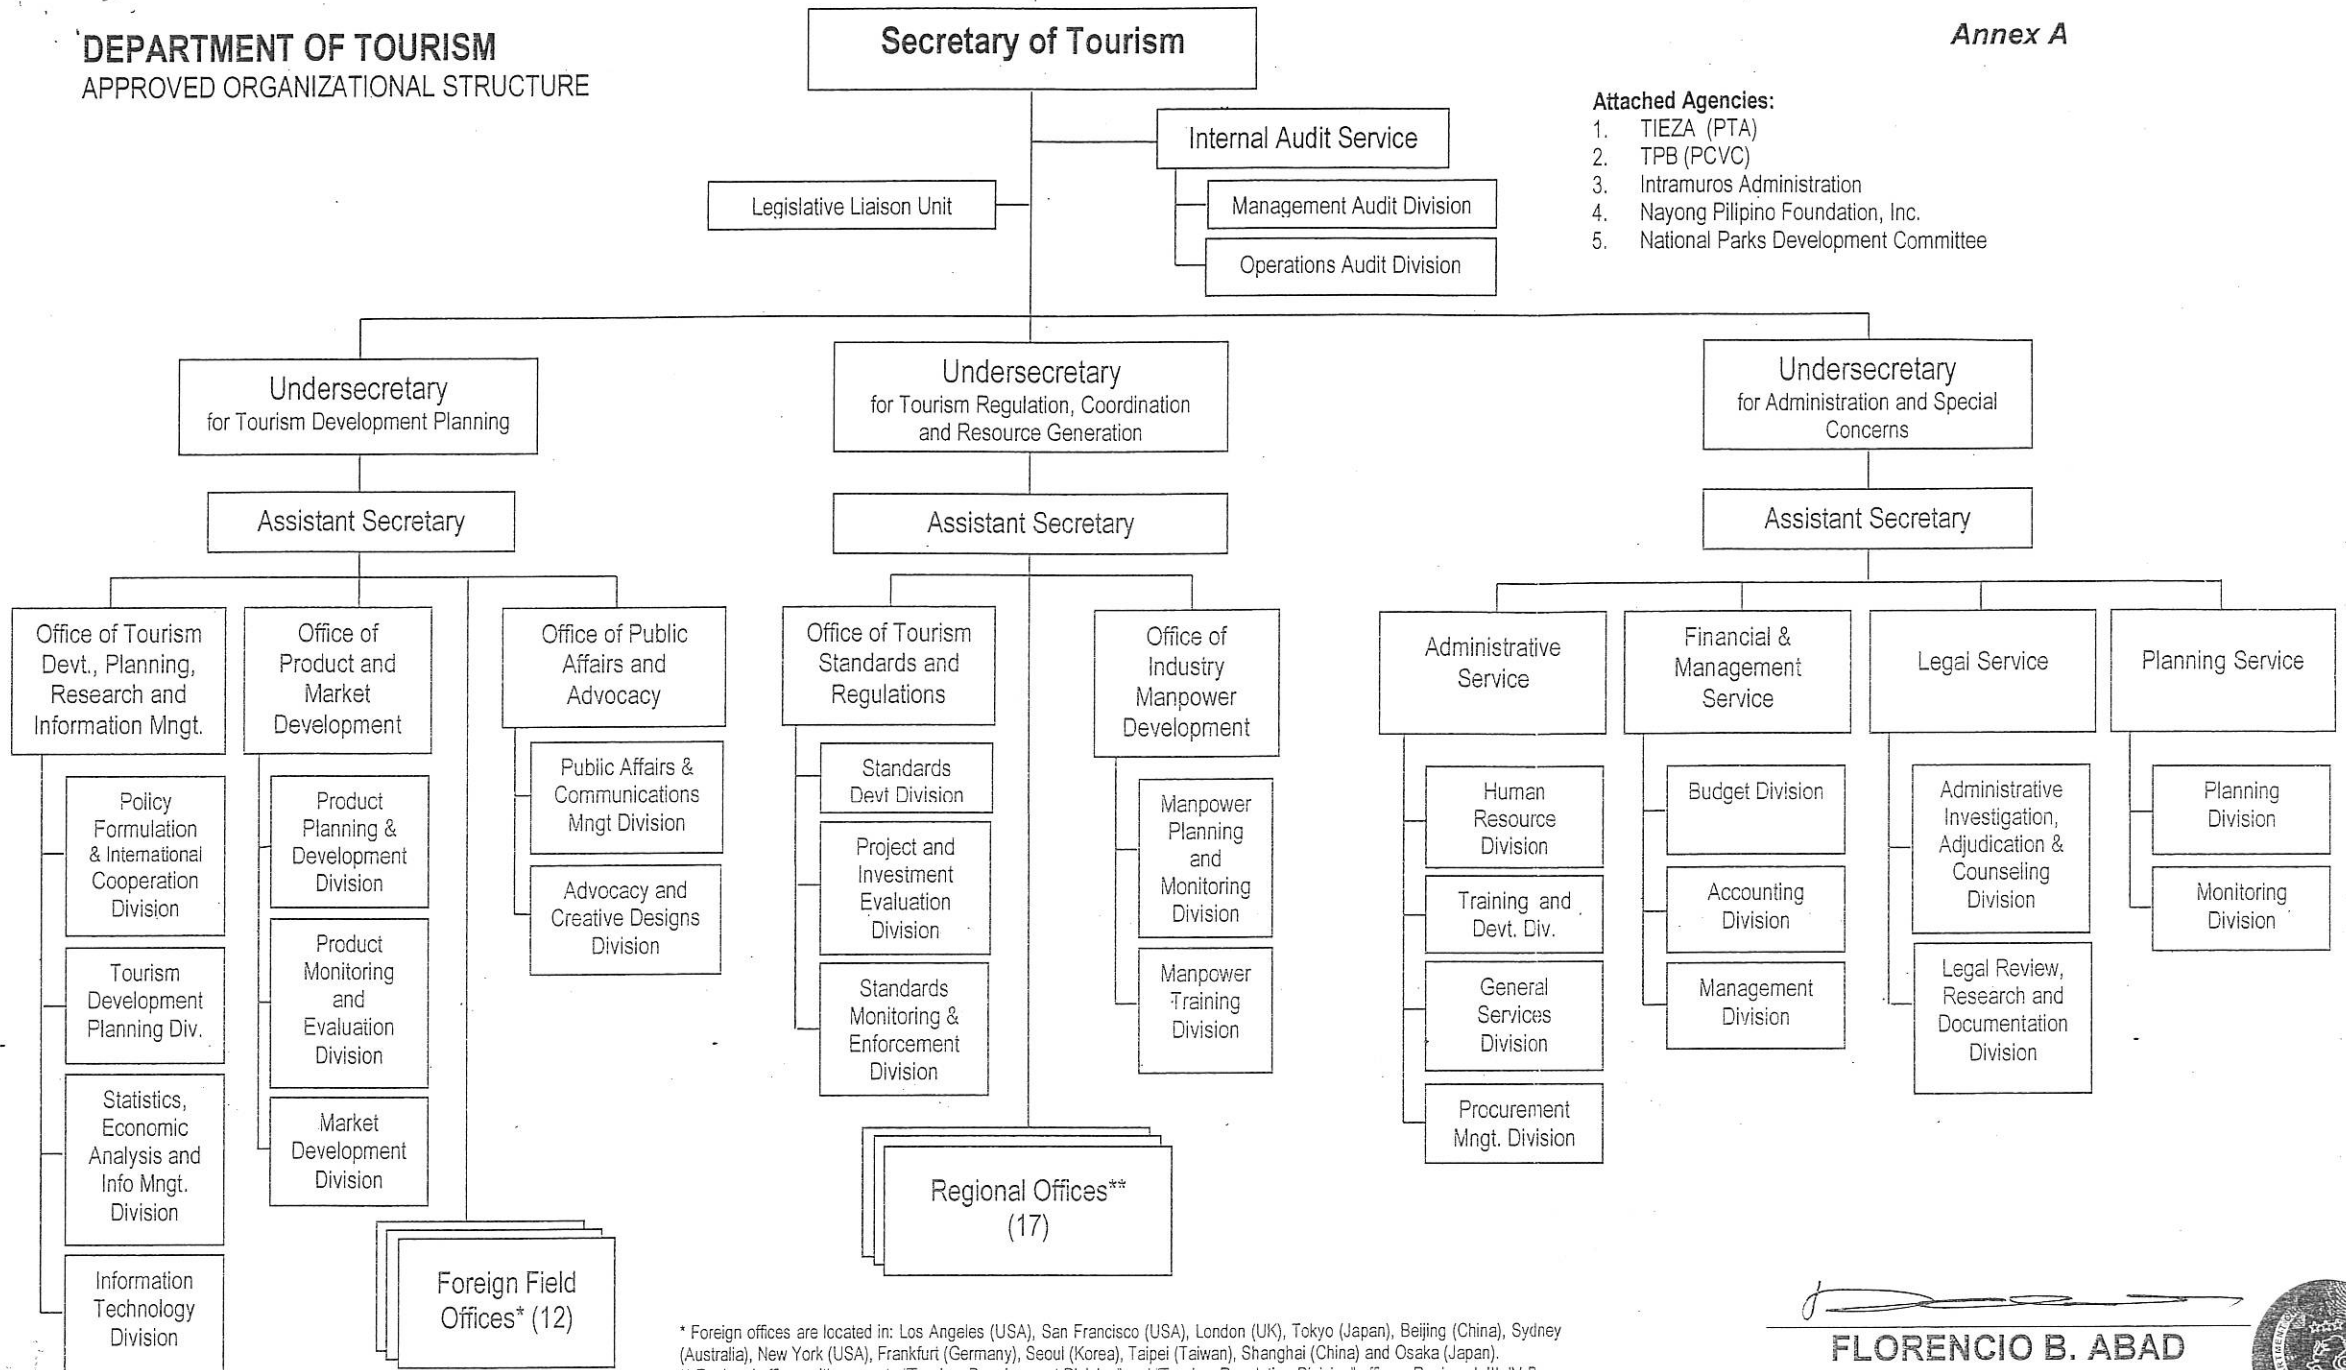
DEPARTMENT OF TOURISM
APPROVED ORGANIZATIONAL STRUCTURE

Secretary of Tourism

Annex A

Attached Agencies:
1. TIEZA (PTA)
2. TPB (PCVC)
3. Intramuros Administration
4. Nayong Pilipino Foundation, Inc.
5. National Parks Development Committee

Internal Audit Service
Management Audit Division
Operations Audit Division

Legislative Liaison Unit

Undersecretary for Tourism Development Planning

Assistant Secretary

Office of Tourism Devt., Planning, Research and Information Mngt.
Policy Formulation & International Cooperation Division
Tourism Development Planning Div.
Statistics, Economic Analysis and Info Mngt. Division
Information Technology Division

Office of Product and Market Development
Product Planning & Development Division
Product Monitoring and Evaluation Division
Market Development Division

Foreign Field Offices* (12)

Office of Public Affairs and Advocacy
Public Affairs & Communications Mngt Division
Advocacy and Creative Designs Division

Undersecretary for Tourism Regulation, Coordination and Resource Generation

Assistant Secretary

Office of Tourism Standards and Regulations
Standards Devt Division
Project and Investment Evaluation Division
Standards Monitoring & Enforcement Division

Office of Industry Manpower Development
Manpower Planning and Monitoring Division
Manpower Training Division

Regional Offices** (17)

Undersecretary for Administration and Special Concerns

Assistant Secretary

Administrative Service
Human Resource Division
Training and Devt. Div.
General Services Division
Procurement Mngt. Division

Financial & Management Service
Budget Division
Accounting Division
Management Division

Legal Service
Administrative Investigation, Adjudication & Counseling Division
Legal Review, Research and Documentation Division

Planning Service
Planning Division
Monitoring Division

* Foreign offices are located in: Los Angeles (USA), San Francisco (USA), London (UK), Tokyo (Japan), Beijing (China), Sydney (Australia), New York (USA), Frankfurt (Germany), Seoul (Korea), Taipei (Taiwan), Shanghai (China) and Osaka (Japan).
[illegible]

FLORENCIO B. ABAD